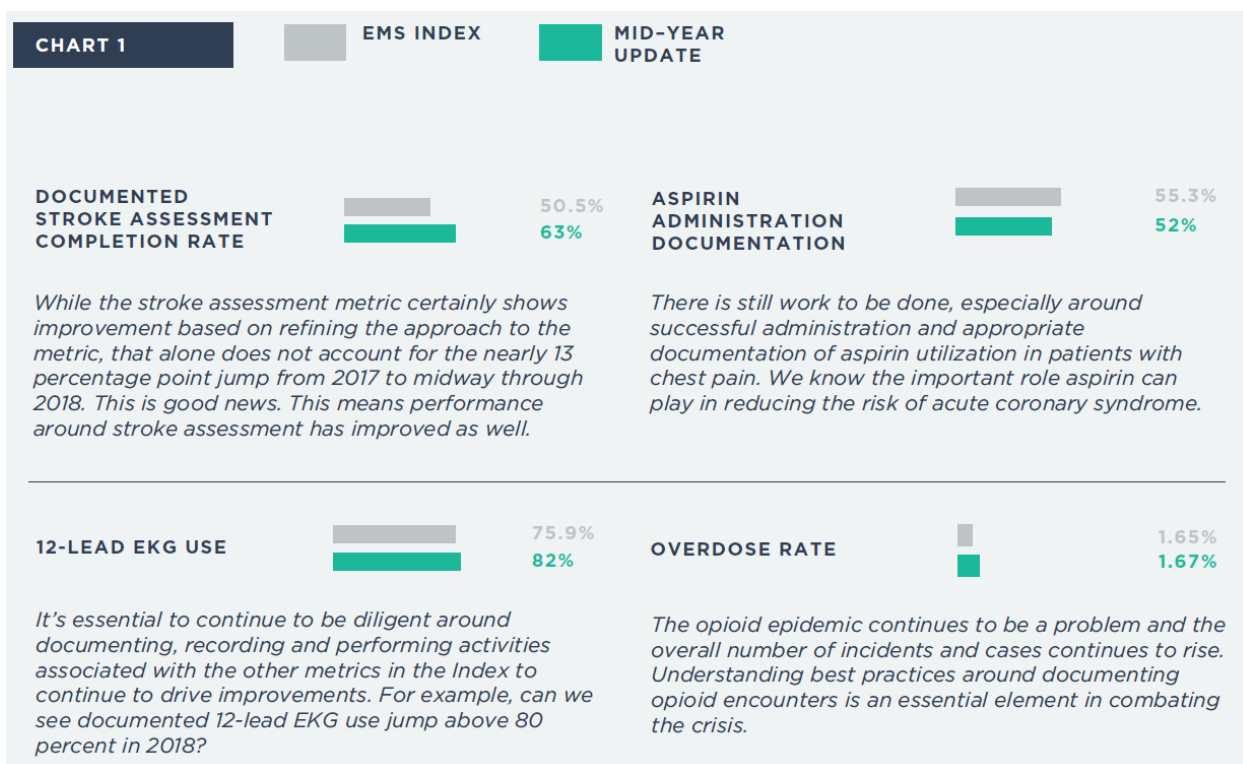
CHART 1

EMS INDEX

MID-YEAR UPDATE

DOCUMENTED STROKE ASSESSMENT COMPLETION RATE

50.5%
63%

While the stroke assessment metric certainly shows improvement based on refining the approach to the metric, that alone does not account for the nearly 13 percentage point jump from 2017 to midway through 2018. This is good news. This means performance around stroke assessment has improved as well.

ASPIRIN ADMINISTRATION DOCUMENTATION

55.3%
52%

There is still work to be done, especially around successful administration and appropriate documentation of aspirin utilization in patients with chest pain. We know the important role aspirin can play in reducing the risk of acute coronary syndrome.

12-LEAD EKG USE

75.9%
82%

It's essential to continue to be diligent around documenting, recording and performing activities associated with the other metrics in the Index to continue to drive improvements. For example, can we see documented 12-lead EKG use jump above 80 percent in 2018?

OVERDOSE RATE

1.65%
1.67%

The opioid epidemic continues to be a problem and the overall number of incidents and cases continues to rise. Understanding best practices around documenting opioid encounters is an essential element in combating the crisis.